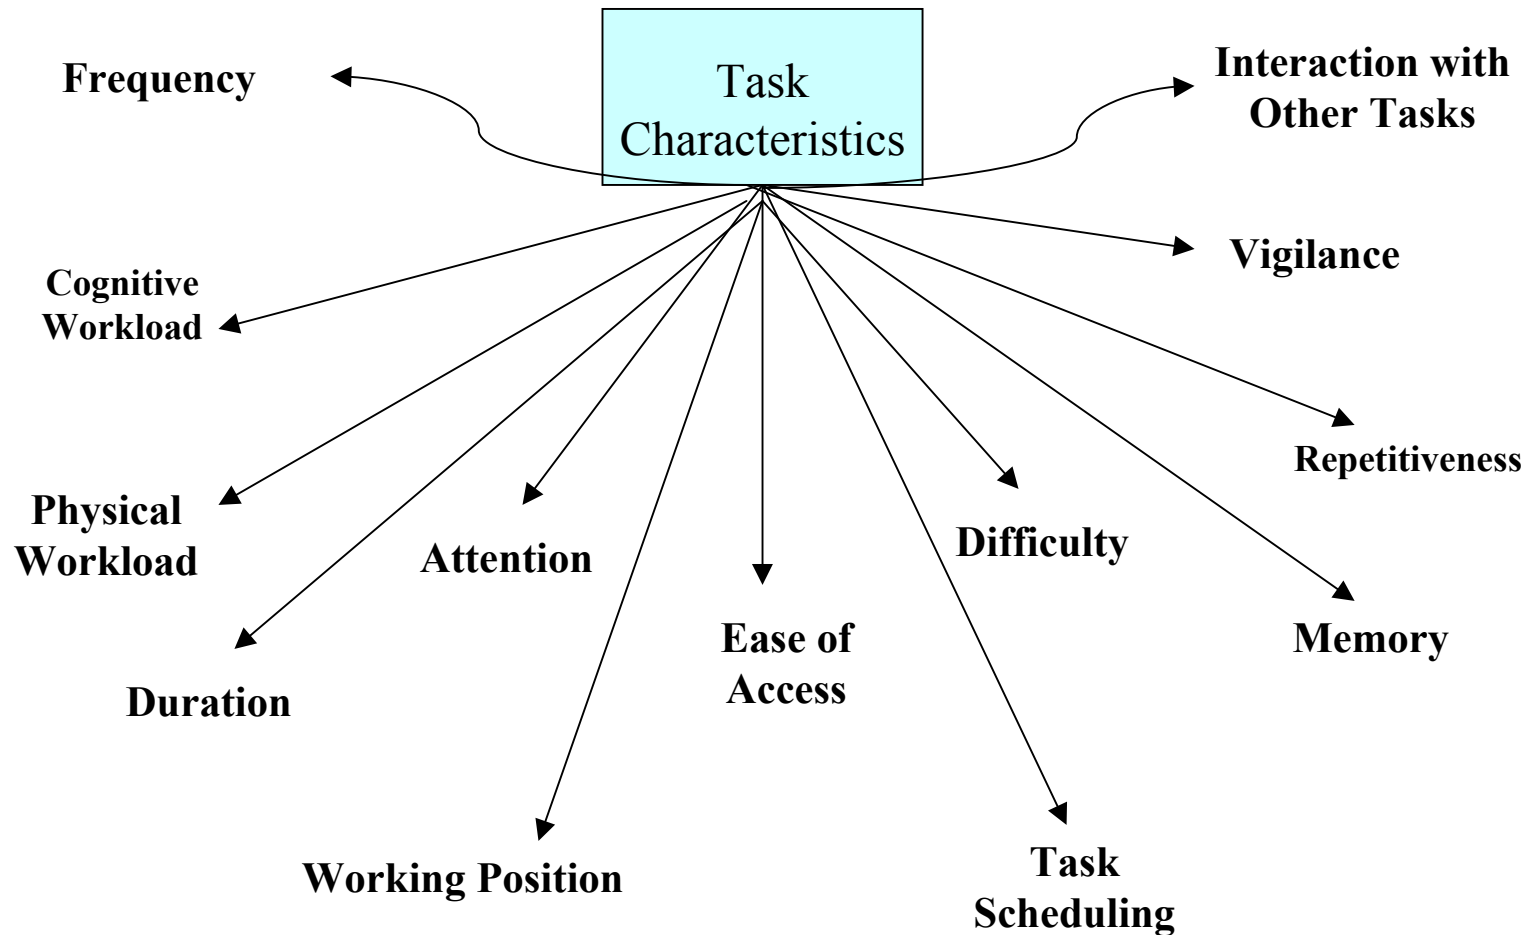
Task Characteristics

Frequency

Interaction with Other Tasks

Vigilance

Cognitive Workload

Repetitiveness

Physical Workload

Attention

Difficulty

Ease of Access

Memory

Duration

Working Position

Task Scheduling